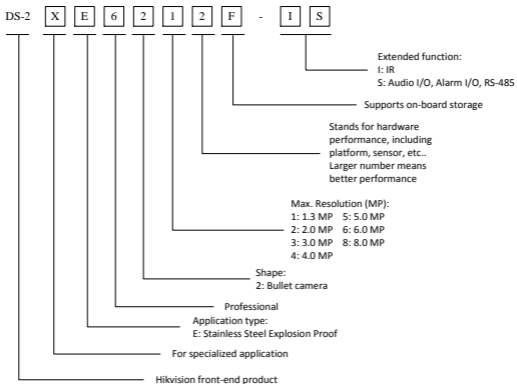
DS-2 X E 6 2 1 2 F - I S

Extended function:
I: IR
S: Audio I/O, Alarm I/O, RS-485

Supports on-board storage

Stands for hardware performance, including platform, sensor, etc.. Larger number means better performance

Max. Resolution (MP):
1: 1.3 MP 5: 5.0 MP
2: 2.0 MP 6: 6.0 MP
3: 3.0 MP 8: 8.0 MP
4: 4.0 MP

Shape:
2: Bullet camera

Professional

Application type:
E: Stainless Steel Explosion Proof

For specialized application

Hikvision front-end product